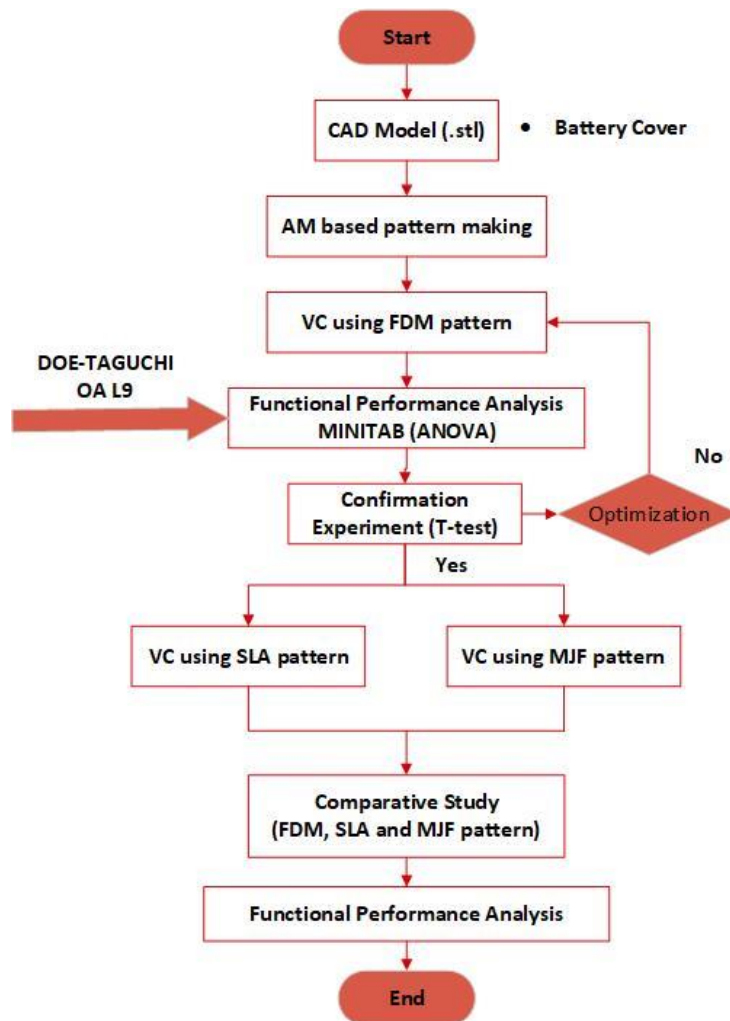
Start

CAD Model (.stl)

• Battery Cover

AM based pattern making

VC using FDM pattern

DOE-TAGUCHI
OA L9

Functional Performance Analysis
MINITAB (ANOVA)

No

Confirmation
Experiment (T-test)

Optimization

Yes

VC using SLA pattern

VC using MJF pattern

Comparative Study
(FDM, SLA and MJF pattern)

Functional Performance Analysis

End